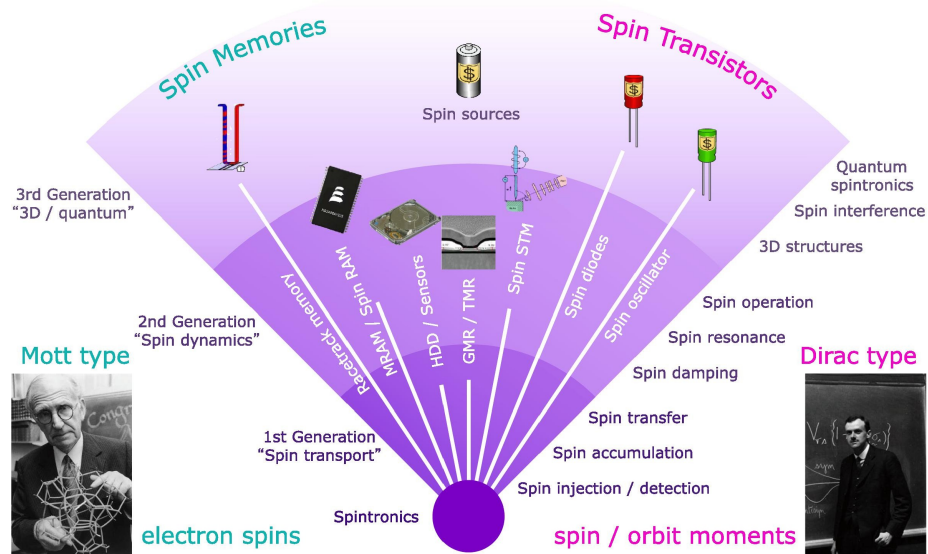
Spin Memories

Spin sources

Spin Transistors

Quantum spintronics

Spin interference

3D structures

3rd Generation "3D / quantum"

Racetrack memory

MRAM / Spin RAM

HDD / Sensors

GMR / TMR

Spin STM

Spin diodes

Spin oscillator

Spin operation

Spin resonance

Spin damping

2nd Generation "Spin dynamics"

Mott type

Dirac type

Spin transfer

Spin accumulation

1st Generation "Spin transport"

Spin injection / detection

Spintronics

electron spins

spin / orbit moments